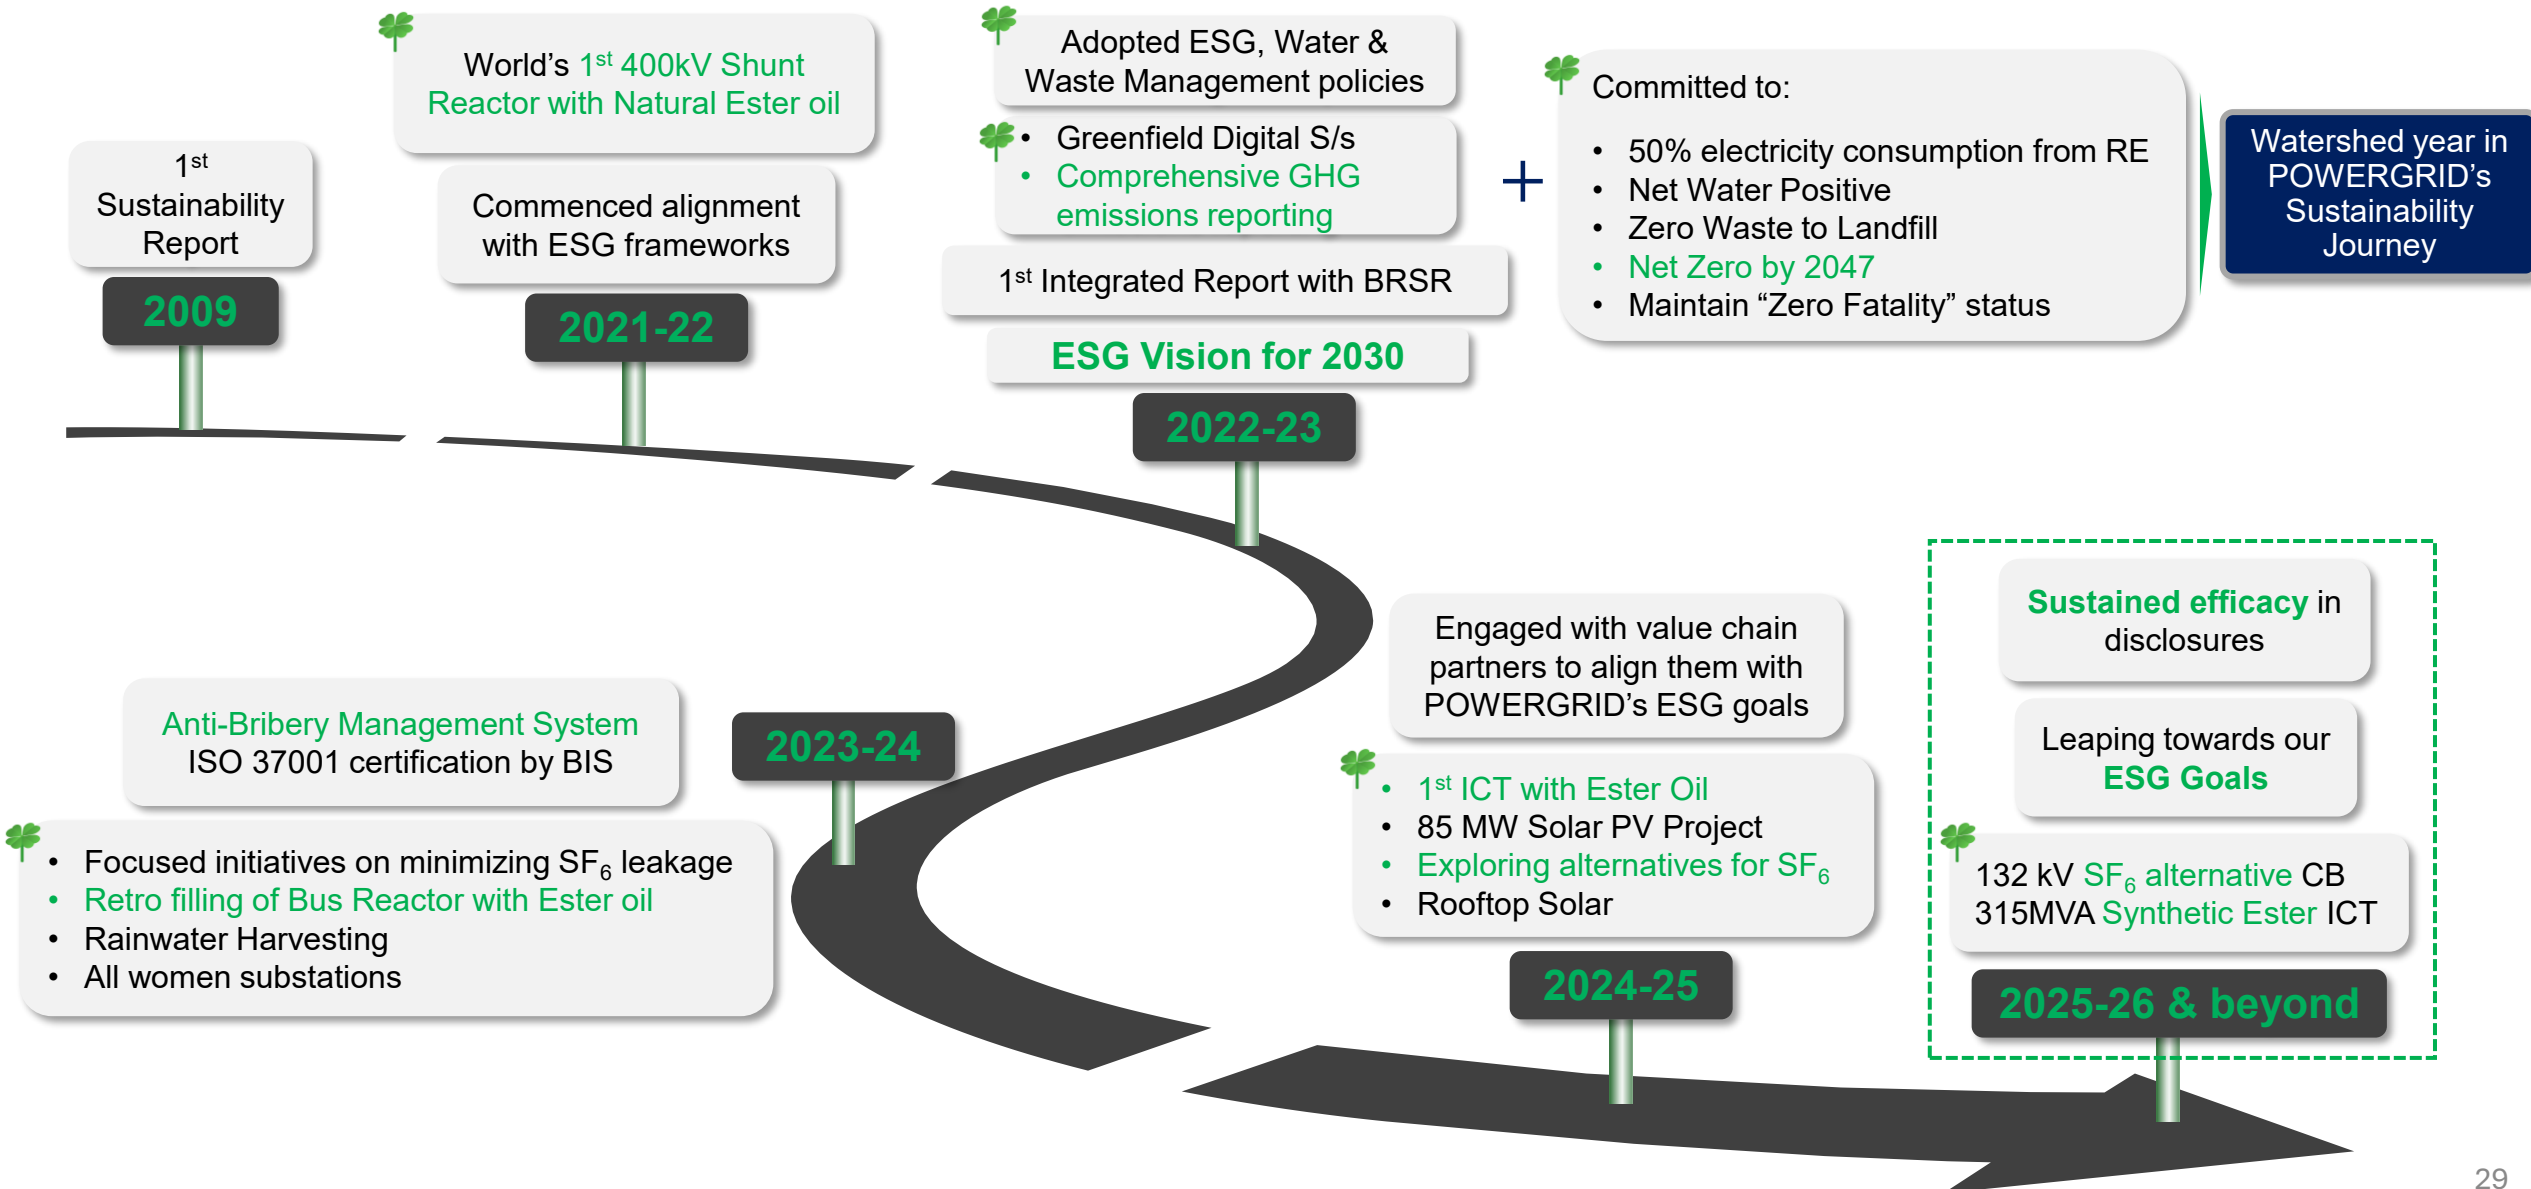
$1^{st}$ Sustainability Report

2009

World’s $1^{st}$ 400kV Shunt Reactor with Natural Ester oil

Commenced alignment with ESG frameworks

2021-22

Adopted ESG, Water & Waste Management policies

- Greenfield Digital S/s
- Comprehensive GHG emissions reporting

$1^{st}$ Integrated Report with BRSR

ESG Vision for 2030

2022-23

+

Committed to:

- 50% electricity consumption from RE
- Net Water Positive
- Zero Waste to Landfill
- Net Zero by 2047
- Maintain “Zero Fatality” status

Watershed year in POWERGRID’s Sustainability Journey

Anti-Bribery Management System ISO 37001 certification by BIS

2023-24

- Focused initiatives on minimizing $SF_6$ leakage
- Retro filling of Bus Reactor with Ester oil
- Rainwater Harvesting
- All women substations

Engaged with value chain partners to align them with POWERGRID’s ESG goals

- $1^{st}$ ICT with Ester Oil
- 85 MW Solar PV Project
- Exploring alternatives for $SF_6$
- Rooftop Solar

2024-25

Sustained efficacy in disclosures

Leaping towards our ESG Goals

132 kV $SF_6$ alternative CB
315MVA Synthetic Ester ICT

2025-26 & beyond

29